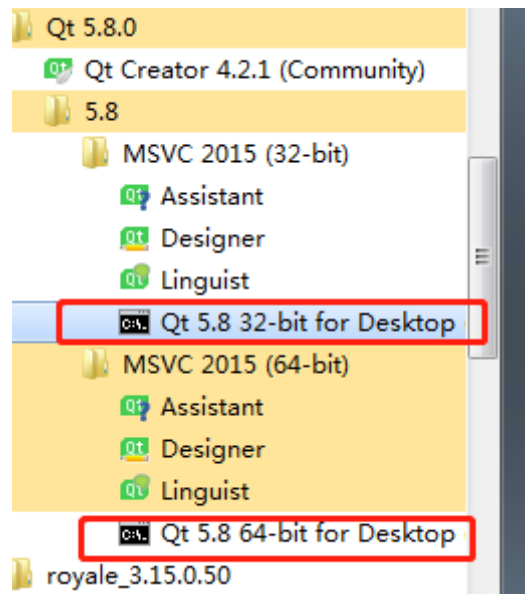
Qt 5.8.0
Qt Creator 4.2.1 (Community)
5.8
MSVC 2015 (32-bit)
Assistant
Designer
Linguist
Qt 5.8 32-bit for Desktop
MSVC 2015 (64-bit)
Assistant
Designer
Linguist
Qt 5.8 64-bit for Desktop
royale_3.15.0.50